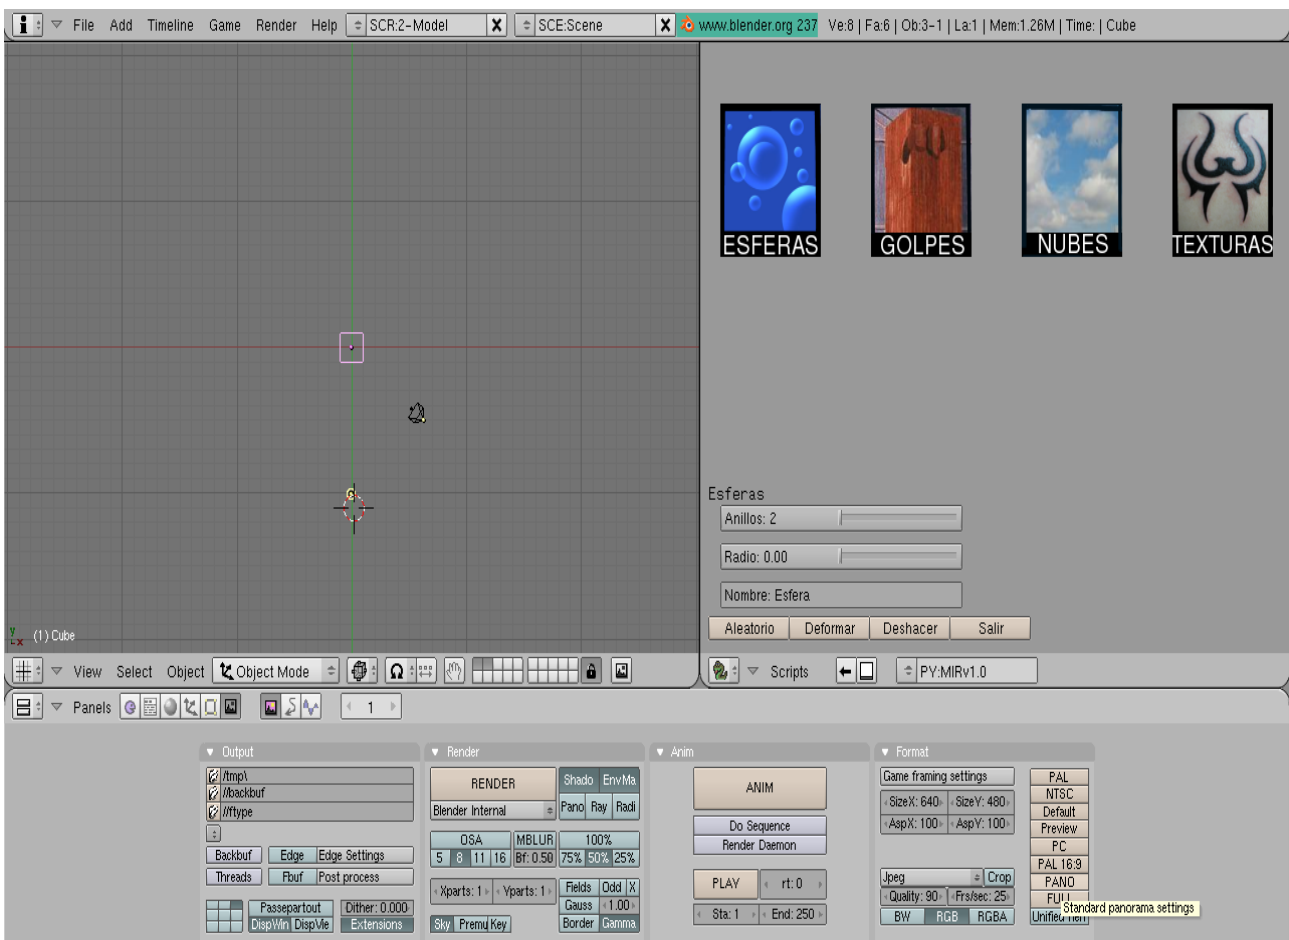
File Add Timeline Game Render Help SCR:2-Model X SCE:Scene X www.blender.org 237 Ve:8 | Fa:6 | Ob:3-1 | La:1 | Mem:1.26M | Time: | Cube

ESFERAS
GOLPES
NUBES
TEXTURAS

Esferas
Anillos: 2
Radio: 0.00
Nombre: Esfera
Aleatorio
Deformar
Deshacer
Salir

(1) Cube

View Select Object Object Mode

Scripts
PY:MIRv1.0

Panels
1

Output
//tmp\
//backbuf
//ftype
Backbuf
Edge
Edge Settings
Threads
Fbuf
Post process
Passepartout
Dither: 0.000
DispWin
DispView
Extensions

Render
RENDER
Shado
EnvMa
Blender Internal
Pano
Ray
Radi
OSA
MBLUR
100%
5
8
11
16
Bf: 0.50
75%
50%
25%
Xparts: 1
Yparts: 1
Fields
Odd
X
Gauss
1.00
Sky
Premu
Key
Border
Gamma

Anim
ANIM
Do Sequence
Render Daemon
PLAY
rt: 0
Sta: 1
End: 250

Format
Game framing settings
SizeX: 640
SizeY: 480
AspX: 100
AspY: 100
Jpeg
Crop
Quality: 90
Frs/sec: 25
BW
RGB
RGBA
PAL
NTSC
Default
Preview
PC
PAL 16:9
PANO
FULL
Unified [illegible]
Standard panorama settings